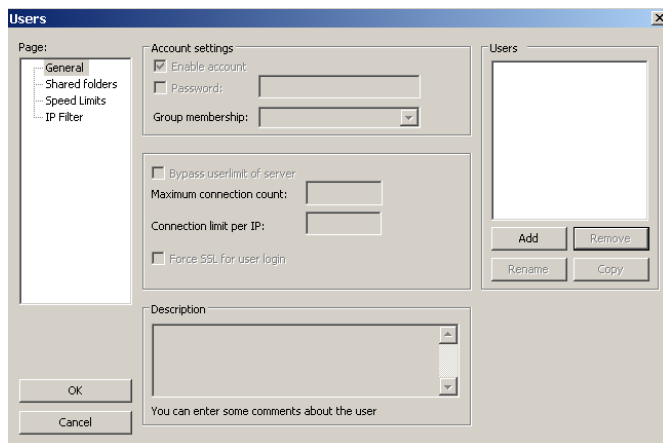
Users

Page:
General
Shared folders
Speed Limits
IP Filter

Account settings
Enable account
Password:
Group membership:

Bypass userlimit of server
Maximum connection count:
Connection limit per IP:
Force SSL for user login

Description
You can enter some comments about the user

Users
Add
Remove
Rename
Copy

OK
Cancel